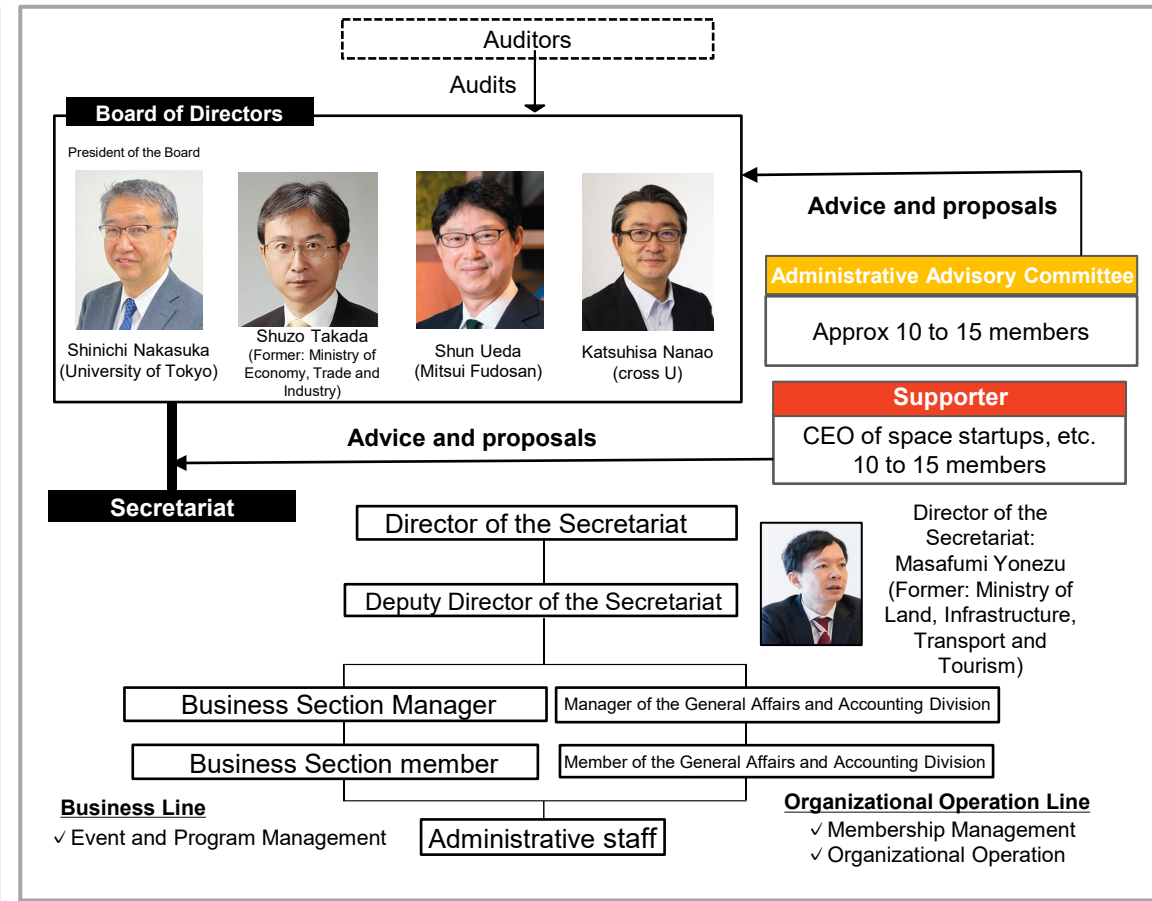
Auditors

Audits

Board of Directors

President of the Board

Shinichi Nakasuka (University of Tokyo)

Shuzo Takada (Former: Ministry of Economy, Trade and Industry)

Shun Ueda (Mitsui Fudosan)

Katsuhisa Nanao (cross U)

Advice and proposals

Administrative Advisory Committee

Approx 10 to 15 members

Supporter

CEO of space startups, etc. 10 to 15 members

Advice and proposals

Secretariat

Director of the Secretariat

Director of the Secretariat: Masafumi Yonezu (Former: Ministry of Land, Infrastructure, Transport and Tourism)

Deputy Director of the Secretariat

Business Section Manager

Manager of the General Affairs and Accounting Division

Business Section member

Member of the General Affairs and Accounting Division

Business Line

✓ Event and Program Management

Administrative staff

Organizational Operation Line

✓ Membership Management

✓ Organizational Operation